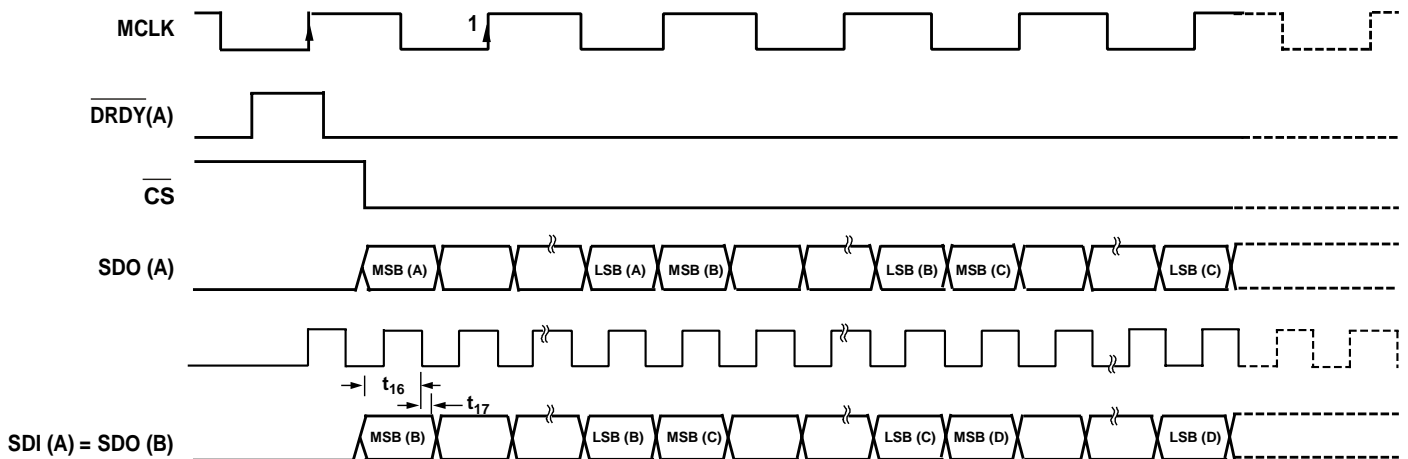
MCLK

1

$\overline{DRDY}$(A)

$\overline{CS}$

SDO (A)

MSB (A)

LSB (A)

MSB (B)

LSB (B)

MSB (C)

LSB (C)

$t_{16}$

$t_{17}$

SDI (A) = SDO (B)

MSB (B)

LSB (B)

MSB (C)

LSB (C)

MSB (D)

LSB (D)